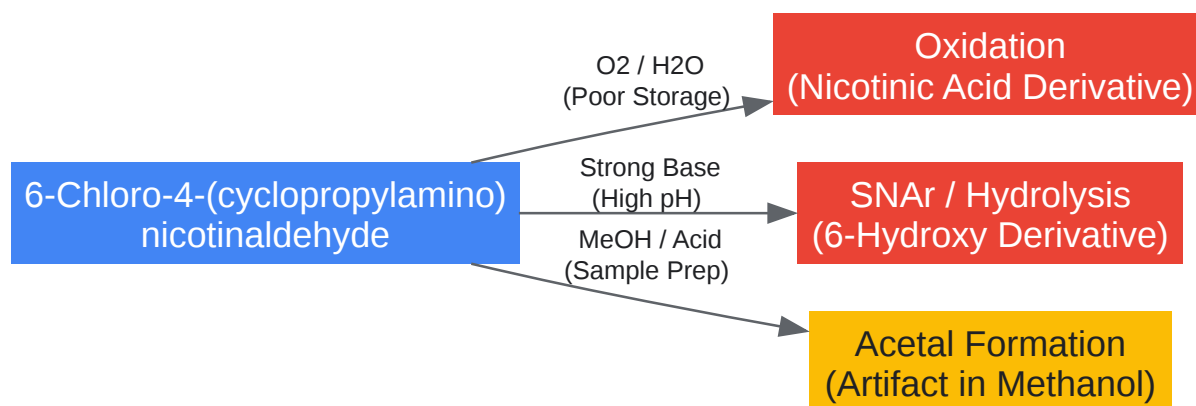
6-Chloro-4-(cyclopropylamino) nicotinaldehyde

O2 / H2O
(Poor Storage)

Oxidation
(Nicotinic Acid Derivative)

Strong Base
(High pH)

SNAr / Hydrolysis
(6-Hydroxy Derivative)

MeOH / Acid
(Sample Prep)

Acetal Formation
(Artifact in Methanol)